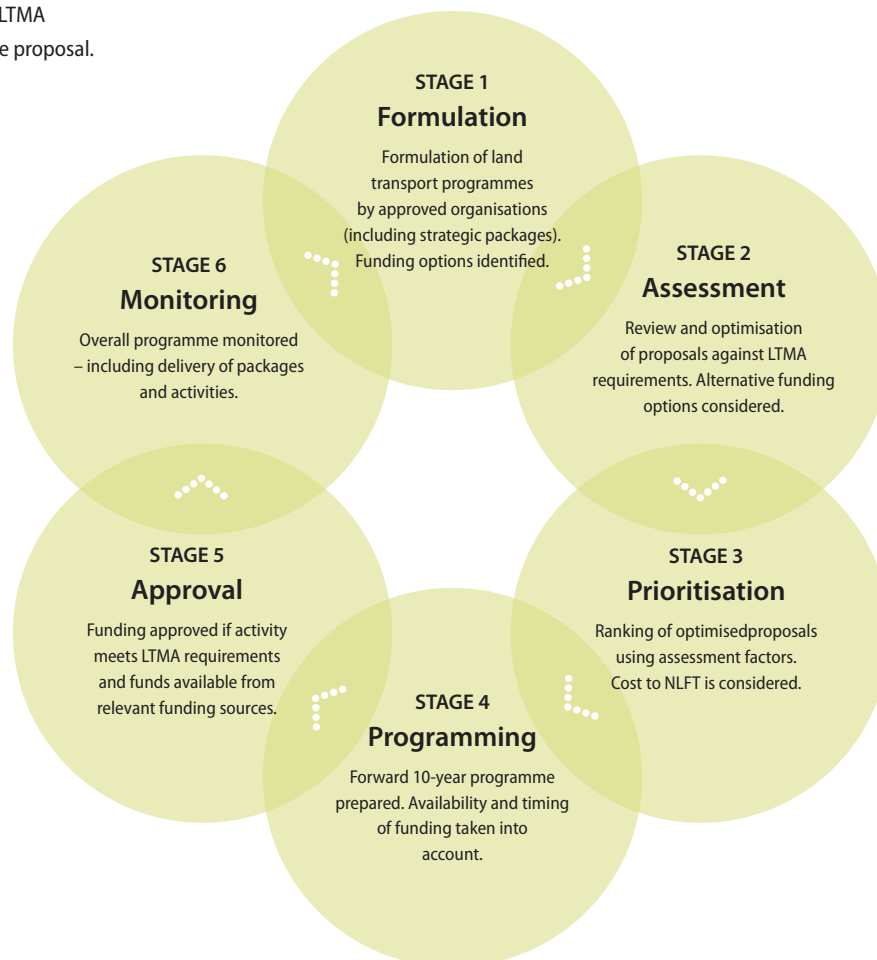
LTMA
e proposal.

STAGE 1
Formulation
Formulation of land transport programmes by approved organisations (including strategic packages). Funding options identified.

STAGE 2
Assessment
Review and optimisation of proposals against LTMA requirements. Alternative funding options considered.

STAGE 3
Prioritisation
Ranking of optimisedproposals using assessment factors. Cost to NLFT is considered.

STAGE 4
Programming
Forward 10-year programme prepared. Availability and timing of funding taken into account.

STAGE 5
Approval
Funding approved if activity meets LTMA requirements and funds available from relevant funding sources.

STAGE 6
Monitoring
Overall programme monitored – including delivery of packages and activities.